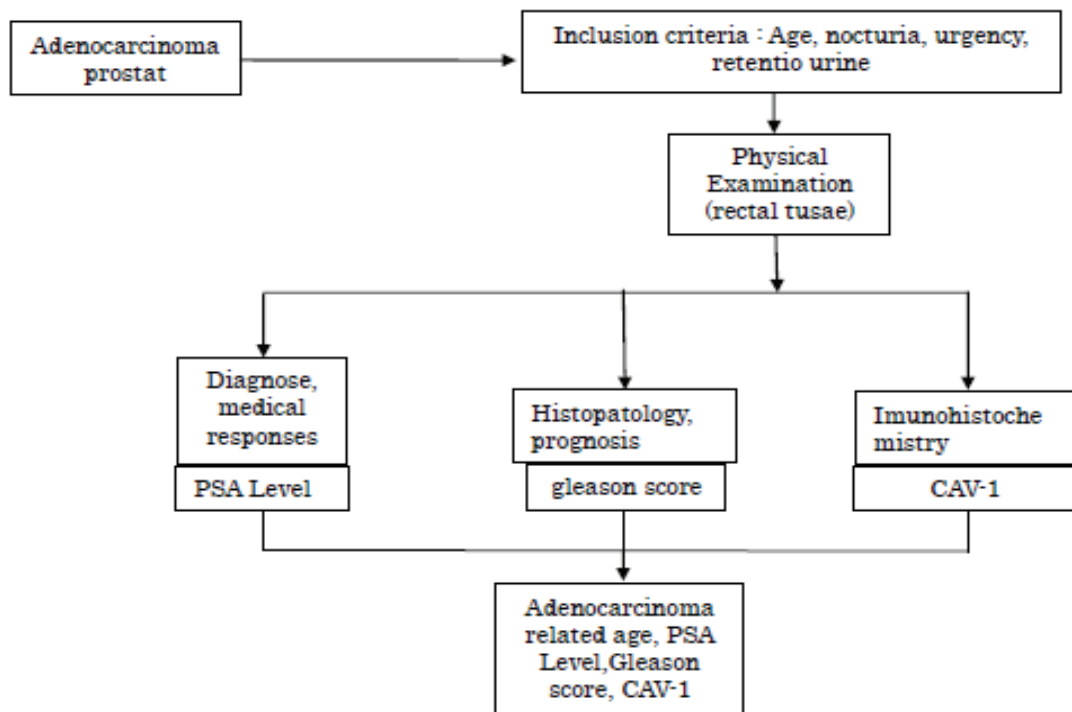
Adenocarcinoma prostat

Inclusion criteria : Age, nocturia, urgency, retentio urine

Physical Examination (rectal tusae)

Diagnose, medical responses

PSA Level

Histopatology, prognosis

gleason score

Imunohistoche mistry

CAV-1

Adenocarcinoma related age, PSA Level,Gleason score, CAV-1